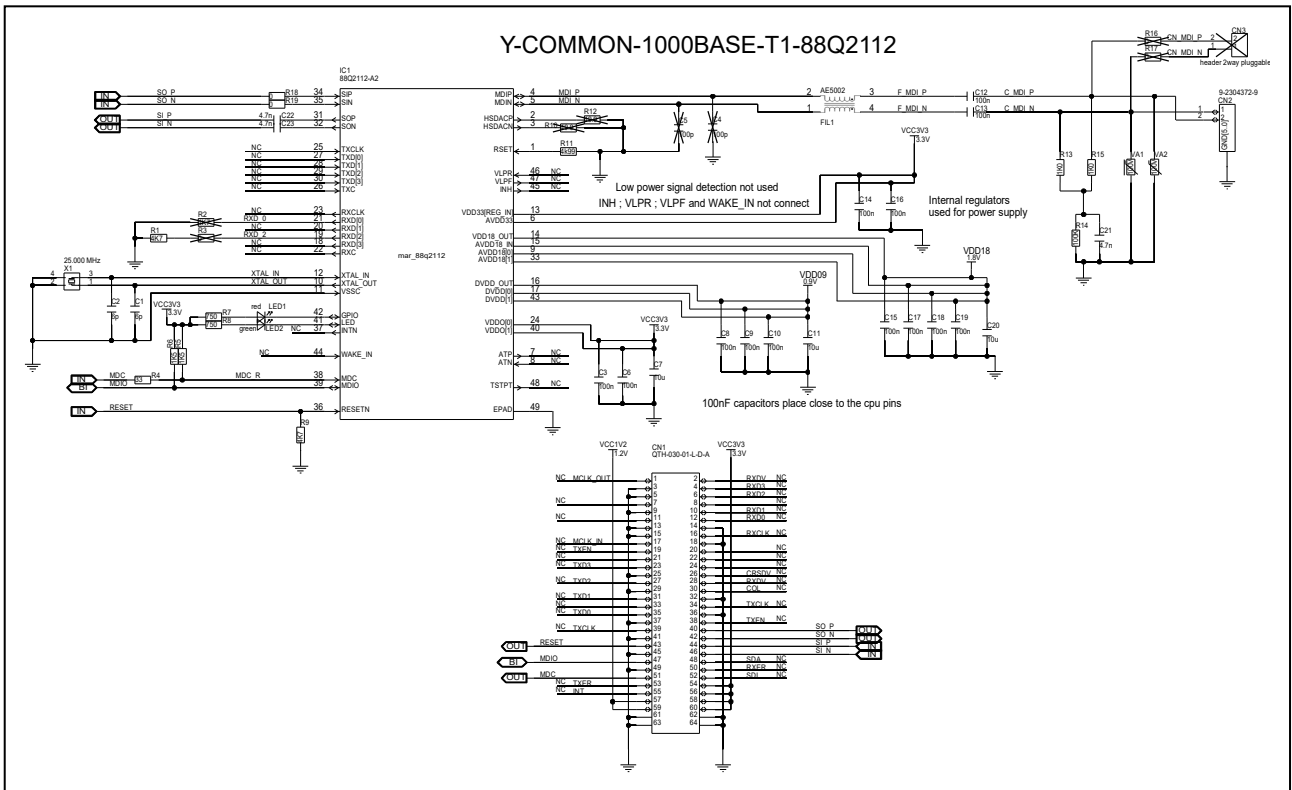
Y-COMMON-1000BASE-T1-88Q2112

IN SO_P R18 34 SIP
IN SO_N R19 35 SIN
OUT SI_P 4.7n C22 31 SOP
OUT SI_N 4.7n C23 32 SON

IC1
88Q2112-A2

NC 25 TXCLK
NC 27 TXD[0]
NC 28 TXD[1]
NC 29 TXD[2]
NC 30 TXD[3]
NC 26 TXC

R2 NC 23 RXCLK
RXD_0 21 RXD[0]
R1 NC 20 RXD[1]
8K7 R3 RXD_2 19 RXD[2]
NC 18 RXD[3]
NC 22 RXC

25.000 MHz
X1
4 3
2 1
C2 6p C1 6p

XTAL_IN 12 XTAL_IN
XTAL_OUT 10 XTAL_OUT
11 VSSC

mar_88q2112

VCC3V3 3.3V
red LED1
R7 750 R8 750
green LED2
42 GPIO
41 LED
NC 37 INTN
R5 R6

NC 44 WAKE_IN

IN MDC R4 MDC_R 38 MDC
BI MDIO 39 MDIO

IN RESET 36 RESETN
R9

MDIP 4 MDI_P
MDIN 5 MDI_N
HSDACP 2
HSDACN 3
R12
R10
RSET 1 R11 6k98
C5 100p C4 100p

AE5002
FIL1
2 3 F_MDI_P
1 4 F_MDI_N
C12 100n C_MDI_P
C13 100n C_MDI_N

VLPR 46 NC
VLPF 47 NC
INH 45 NC

Low power signal detection not used
INH ; VLPR ; VLPF and WAKE_IN not connect

VCC3V3 3.3V
C14 100n C16 100n
Internal regulators used for power supply

VDD33[REG_IN] 13
AVDD33 6
VDD18_OUT 14
AVDD18_IN 15
AVDD18[0] 9
AVDD18[1] 33

VDD18 1.8V
VDD09 0.9V

DVDD_OUT 16
DVDD[0] 17
DVDD[1] 43

C15 100n C17 100n C18 100n C19 100n C20 10u
C8 100n C9 100n C10 100n C11 10u

VDDO[0] 24
VDDO[1] 40
VCC3V3 3.3V
C3 100n C6 100n C7 10u

ATP 7 NC
ATN 8 NC
TSTPT 48 NC
EPAD 49

100nF capacitors place close to the cpu pins

R16 CN_MDI_P
R17 CN_MDI_N
CN3
2 1
header 2way pluggable

9-2304372-9
CN2
1 2
GND[5..0]
R13 1k0 R15 1k0 VA1 VA2
R14 100k C21 4.7n

VCC1V2 1.2V
CN1
QTH-030-01-L-D-A
VCC3V3 3.3V

NC MCLK_OUT 1 2 RXDV NC
3 4 RXD3 NC
NC 5 6 RXD2 NC
7 8 NC
NC 9 10 RXD1 NC
NC 11 12 RXD0 NC
13 14
15 16 RXCLK NC
NC MCLK_IN 17 18
NC TXEN 19 20 NC
NC 21 22 NC
NC TXD3 23 24 NC
25 26 CRSDV NC
NC TXD2 27 28 RXDV NC
29 30 COL NC
NC TXD1 31 32
NC 33 34 TXCLK NC
NC TXD0 35 36
37 38 TXEN NC
NC TXCLK 39 40 SO_P OUT
OUT RESET 41 42 SO_N OUT
43 44 SI_P IN
BI MDIO 47 46 SI_N IN
49 48 SDA NC
OUT MDC 51 50 RXER NC
NC TXER 53 52 SDI NC
NC INT 55 54
57 56
59 58
61 60
63 62
64